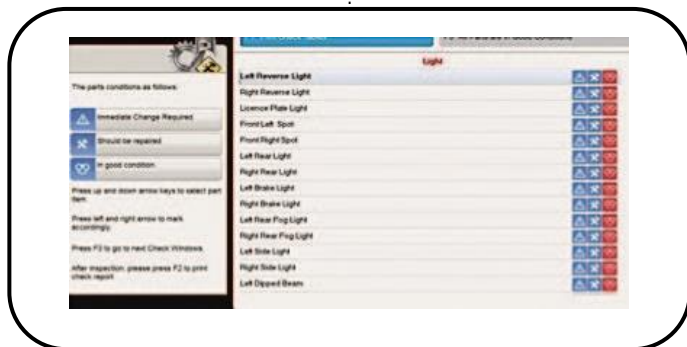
The parts conditions as follows:

Immediate Change Required

Should be repaired

In good condition

Press up and down arrow keys to select part item.

Press left and right arrow to mark accordingly.

Press F3 to go to next Check Window.

After inspection, please press F2 to print check report.

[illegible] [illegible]

Light

Left Reverse Light
Right Reverse Light
Licence Plate Light
Front Left Spot
Front Right Spot
Left Rear Light
Right Rear Light
Left Brake Light
Right Brake Light
Left Rear Fog Light
Right Rear Fog Light
Left Side Light
Right Side Light
Left Dipped Beam